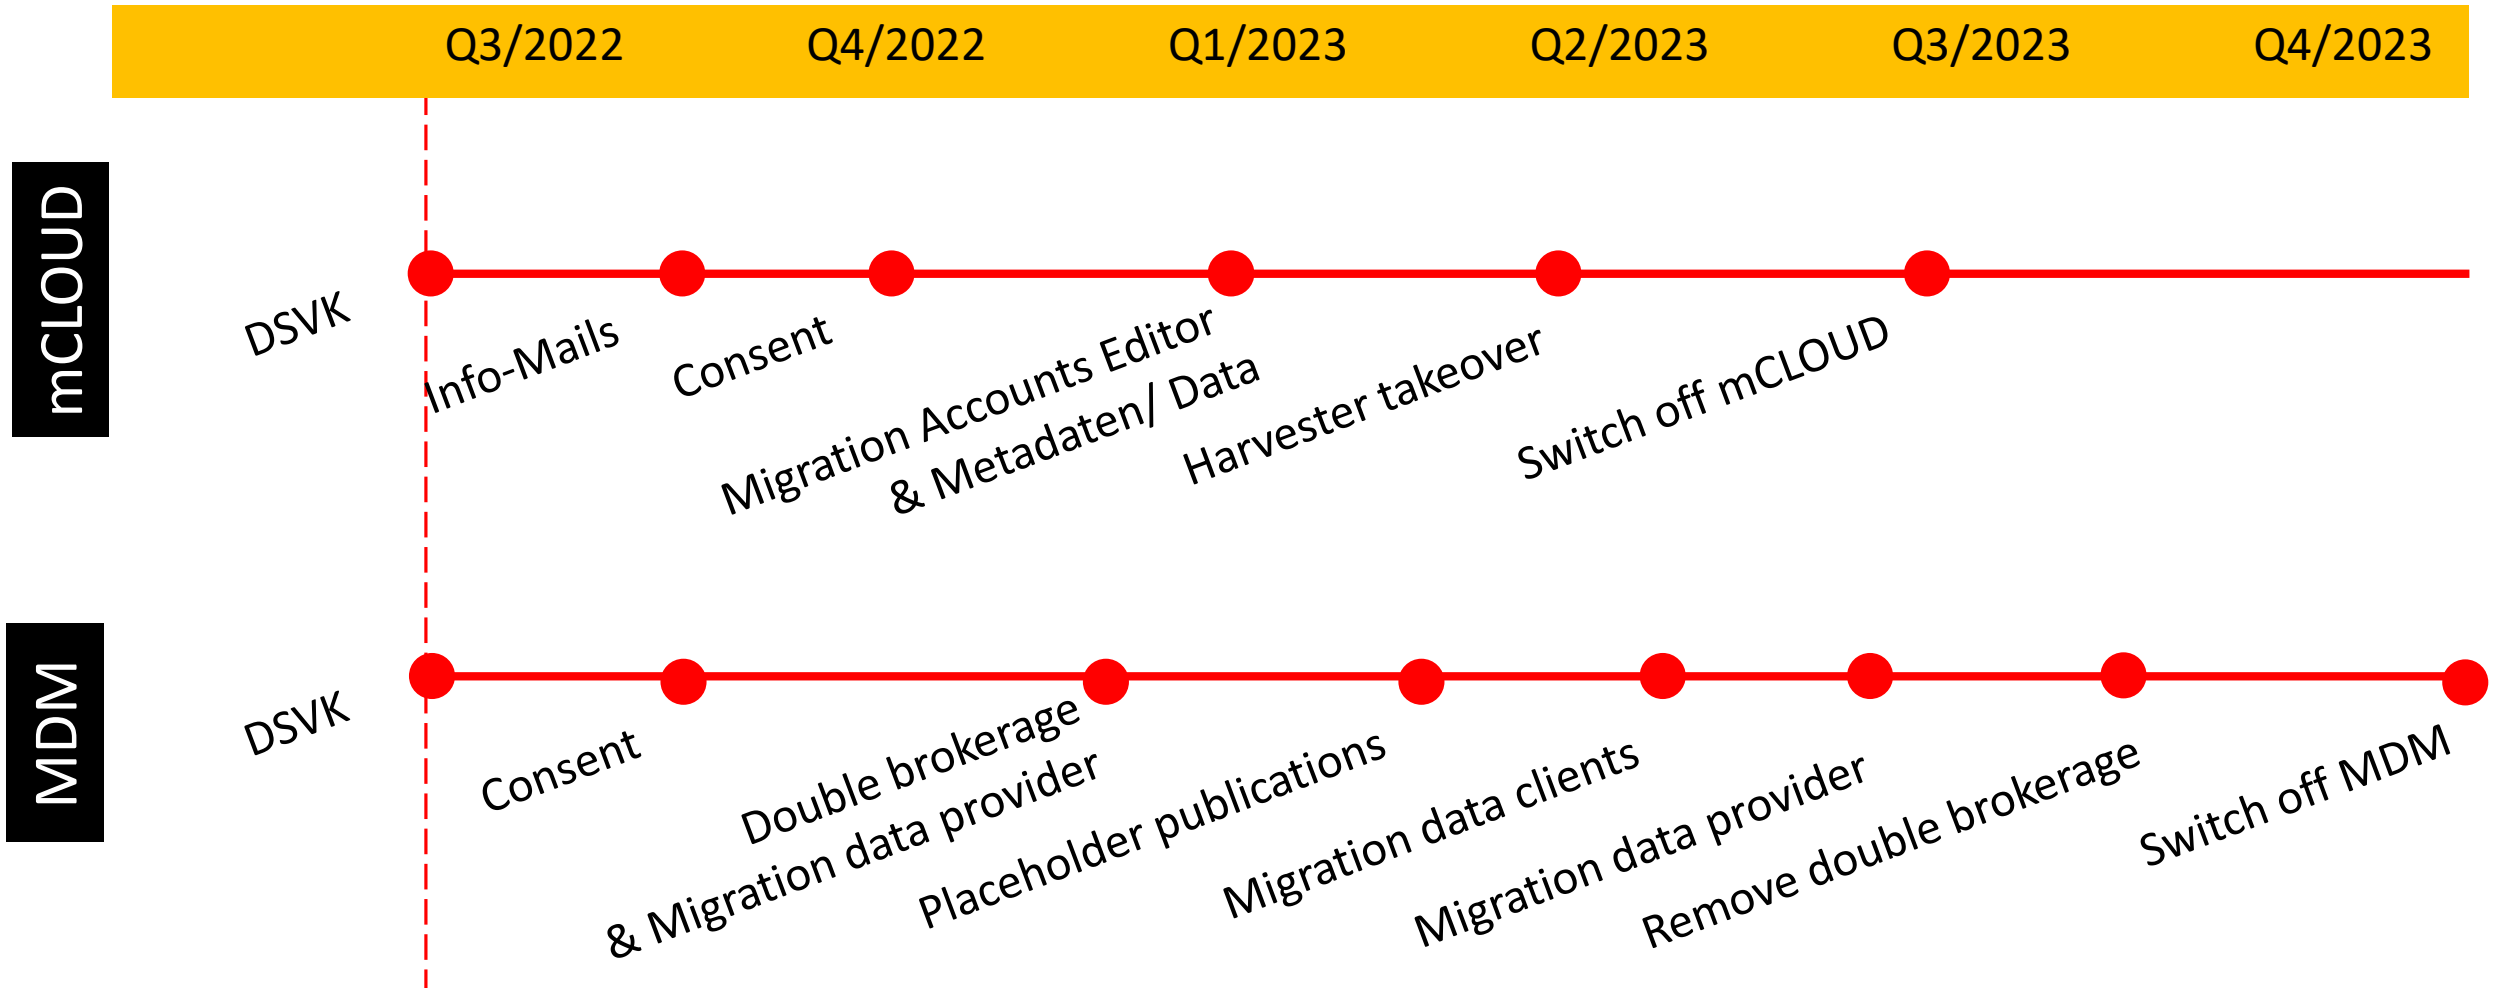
Q3/2022 Q4/2022 Q1/2023 Q2/2023 Q3/2023 Q4/2023

mCLOUD

DSVK

Info-Mails

Consent

Migration Accounts Editor & Metadaten/ Data

Harvester takeover

Switch off mCLOUD

MDM

DSVK

Consent

Double brokerage & Migration data provider

Placeholder publications

Migration data clients

Migration data provider

Remove double brokerage

Switch off MDM